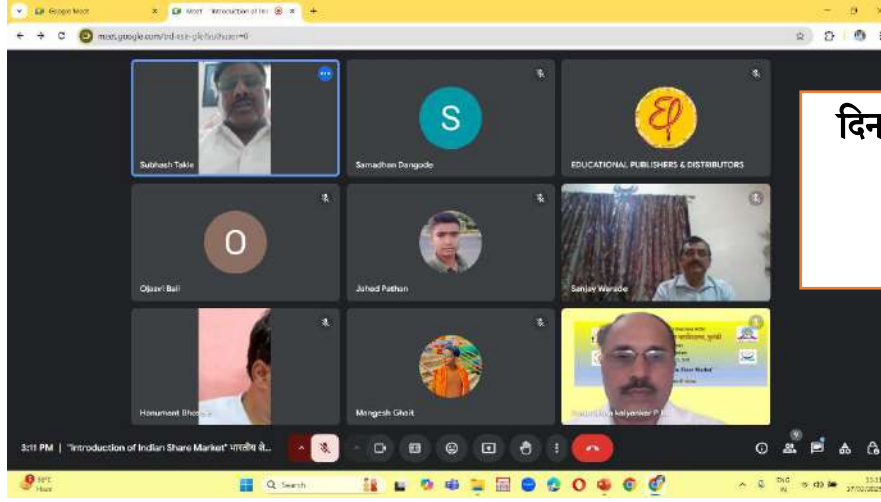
Google Meet
Meet - "Introduction of Ind
meet.google.com/bd-ssie-gfe?authuser=0

Subhash Takle
S
Samadhan Dangode
EDUCATIONAL PUBLISHERS & DISTRIBUTORS
दिन
O
Ojasvi Bali
Jahed Pathan
Sanjay Waride
Hanumant Bhosale
Mangesh Ghait
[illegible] Kalyankar P.

3:11 PM | "Introduction of Indian Share Market" भारतीय शे...

Haze
Search